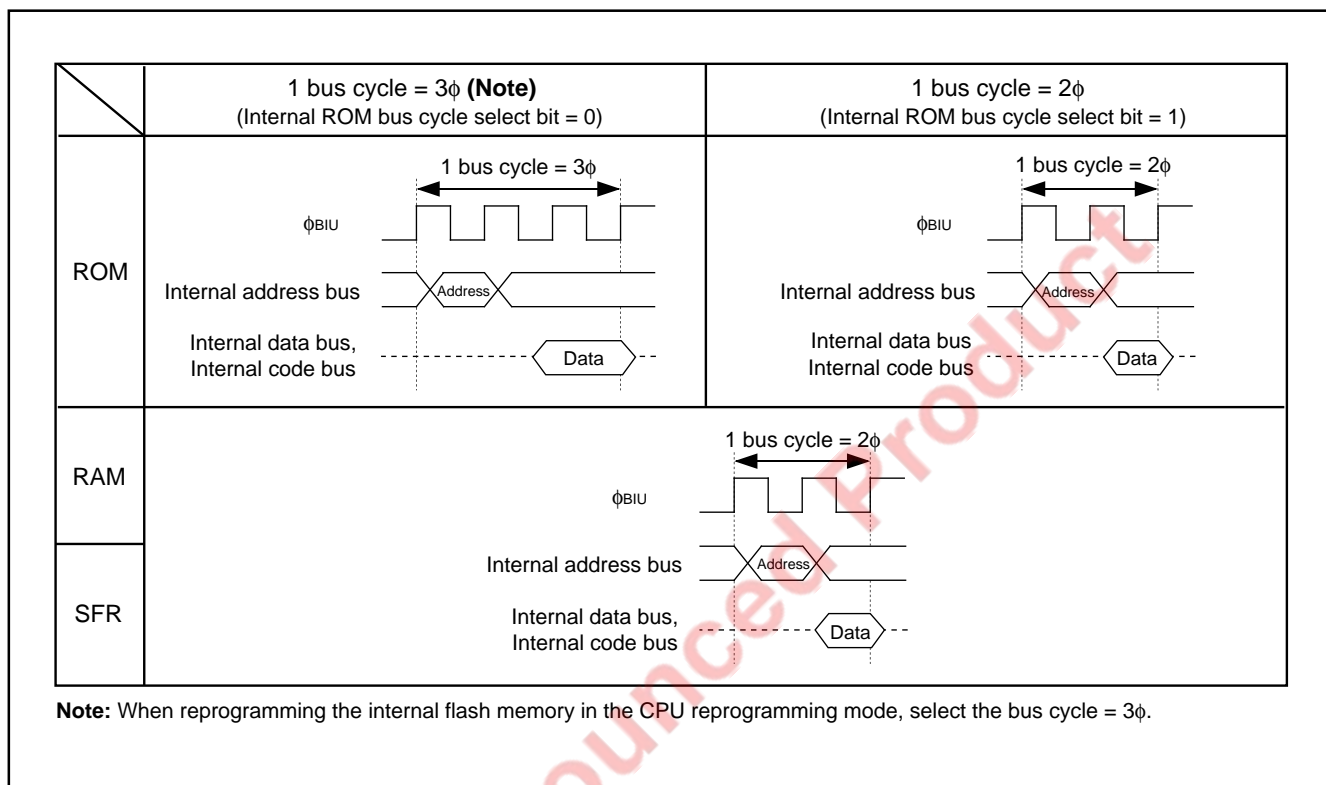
| | 1 bus cycle = 3$\phi$ **(Note)** (Internal ROM bus cycle select bit = 0) | 1 bus cycle = 2$\phi$ (Internal ROM bus cycle select bit = 1) |
|---|---|---|
| ROM | 1 bus cycle = 3$\phi$ $\phi_{BIU}$ Internal address bus Address Internal data bus, Internal code bus Data | 1 bus cycle = 2$\phi$ $\phi_{BIU}$ Internal address bus Address Internal data bus Internal code bus Data |
| RAM / SFR | 1 bus cycle = 2$\phi$ $\phi_{BIU}$ Internal address bus Address Internal data bus, Internal code bus Data | |

**Note:** When reprogramming the internal flash memory in the CPU reprogramming mode, select the bus cycle = 3$\phi$.

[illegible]ounced Product